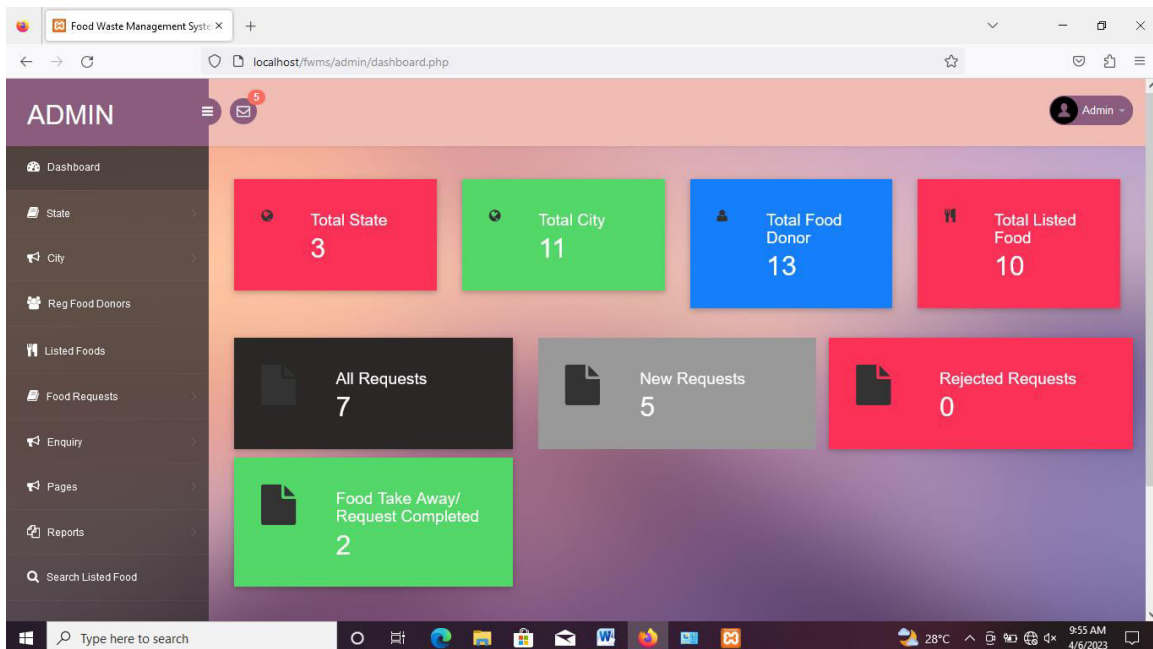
Food Waste Management Syste ×

localhost/fwms/admin/dashboard.php

ADMIN

5

Admin

Dashboard

State

City

Reg Food Donors

Listed Foods

Food Requests

Enquiry

Pages

Reports

Search Listed Food

Total State
3

Total City
11

Total Food Donor
13

Total Listed Food
10

All Requests
7

New Requests
5

Rejected Requests
0

Food Take Away/ Request Completed
2

Type here to search

28°C

9:55 AM
4/6/2023